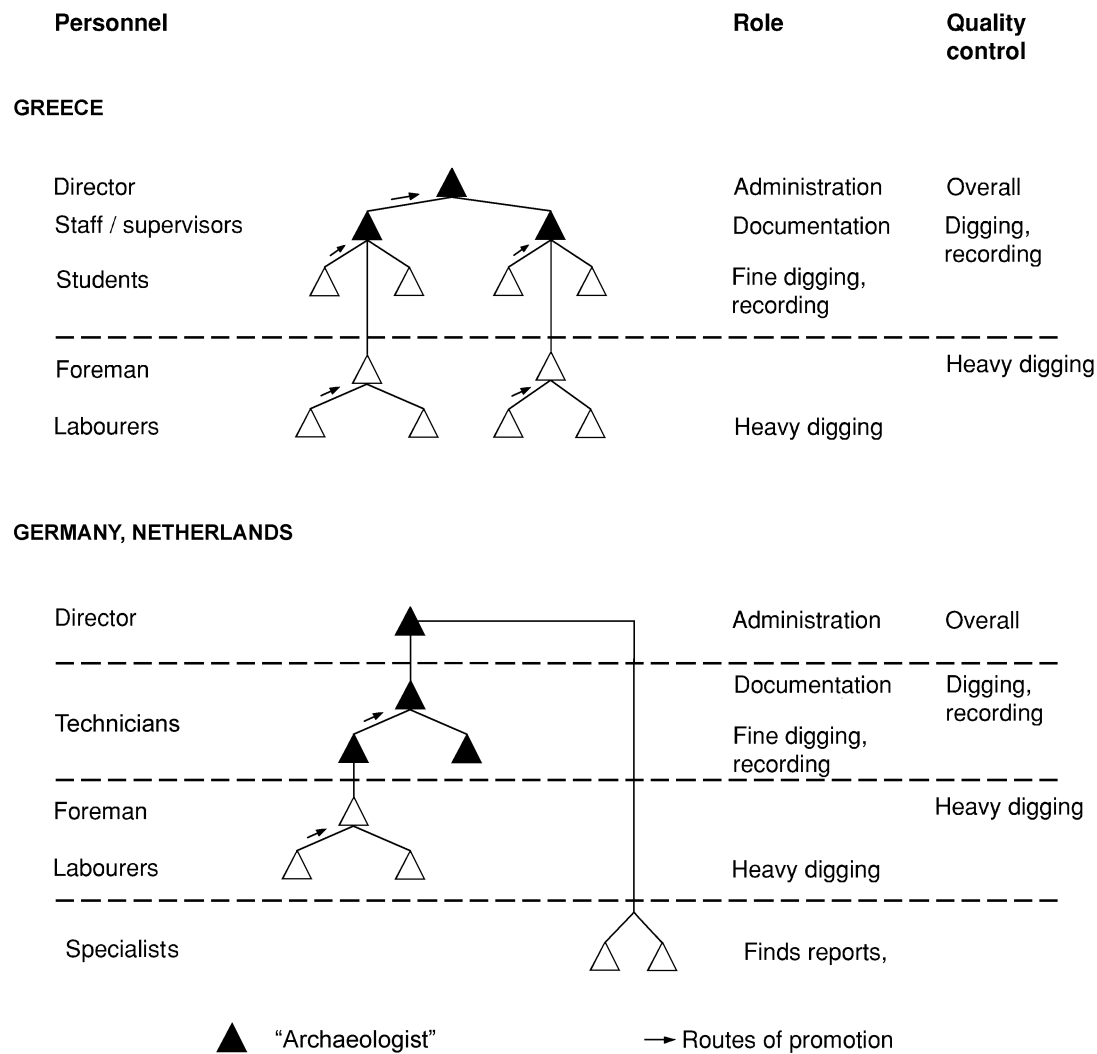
Personnel

Role

Quality control

GREECE

Director

Administration

Overall

Staff / supervisors

Documentation

Digging, recording

Students

Fine digging, recording

Foreman

Heavy digging

Labourers

Heavy digging

GERMANY, NETHERLANDS

Director

Administration

Overall

Documentation

Digging, recording

Technicians

Fine digging, recording

Foreman

Heavy digging

Labourers

Heavy digging

Specialists

Finds reports,

"Archaeologist"

Routes of promotion